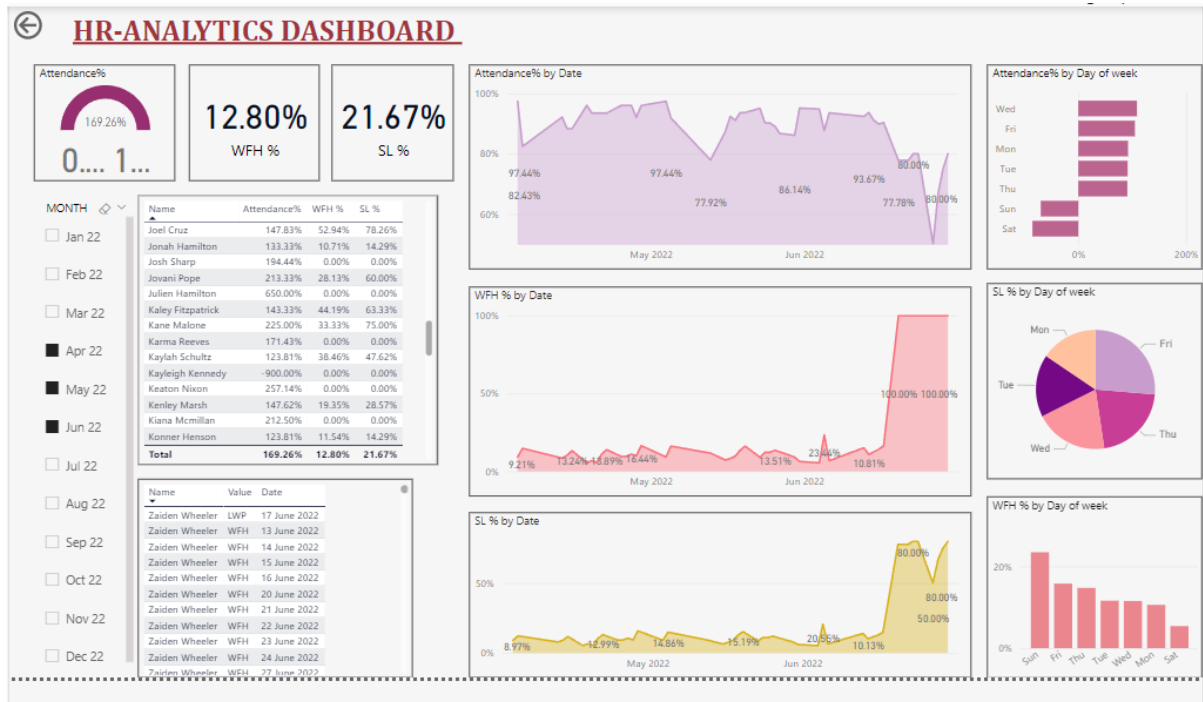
HR-ANALYTICS DASHBOARD

Attendance%
169.26%
0.... 1...

12.80%
WFH %

21.67%
SL %

Attendance% by Date
100%
80%
60%
97.44%
82.43%
97.44%
77.92%
86.14%
93.67%
80.00%
77.78%
80.00%
May 2022
Jun 2022

Attendance% by Day of week
Wed
Fri
Mon
Tue
Thu
Sun
Sat
0%
200%

MONTH
Jan 22
Feb 22
Mar 22
Apr 22
May 22
Jun 22
Jul 22
Aug 22
Sep 22
Oct 22
Nov 22
Dec 22

| Name | Attendance% | WFH % | SL % |
|---|---|---|---|
| Joel Cruz | 147.83% | 52.94% | 78.26% |
| Jonah Hamilton | 133.33% | 10.71% | 14.29% |
| Josh Sharp | 194.44% | 0.00% | 0.00% |
| Jovani Pope | 213.33% | 28.13% | 60.00% |
| Julien Hamilton | 650.00% | 0.00% | 0.00% |
| Kaley Fitzpatrick | 143.33% | 44.19% | 63.33% |
| Kane Malone | 225.00% | 33.33% | 75.00% |
| Karma Reeves | 171.43% | 0.00% | 0.00% |
| Kaylah Schultz | 123.81% | 38.46% | 47.62% |
| Kayleigh Kennedy | -900.00% | 0.00% | 0.00% |
| Keaton Nixon | 257.14% | 0.00% | 0.00% |
| Kenley Marsh | 147.62% | 19.35% | 28.57% |
| Kiana Mcmillan | 212.50% | 0.00% | 0.00% |
| Konner Henson | 123.81% | 11.54% | 14.29% |
| Total | 169.26% | 12.80% | 21.67% |

WFH % by Date
100%
50%
0%
9.21%
13.24%
13.89%
16.44%
13.51%
23.46%
10.81%
100.00%
100.00%
May 2022
Jun 2022

SL % by Day of week
Mon
Fri
Tue
Thu
Wed

| Name | Value | Date |
|---|---|---|
| Zaiden Wheeler | LWP | 17 June 2022 |
| Zaiden Wheeler | WFH | 13 June 2022 |
| Zaiden Wheeler | WFH | 14 June 2022 |
| Zaiden Wheeler | WFH | 15 June 2022 |
| Zaiden Wheeler | WFH | 16 June 2022 |
| Zaiden Wheeler | WFH | 20 June 2022 |
| Zaiden Wheeler | WFH | 21 June 2022 |
| Zaiden Wheeler | WFH | 22 June 2022 |
| Zaiden Wheeler | WFH | 23 June 2022 |
| Zaiden Wheeler | WFH | 24 June 2022 |
| Zaiden Wheeler | WFH | 27 June 2022 |

SL % by Date
50%
0%
8.97%
12.99%
14.86%
15.19%
20.56%
10.13%
80.00%
80.00%
50.00%
May 2022
Jun 2022

WFH % by Day of week
20%
0%
Sun
Fri
Thu
Tue
Wed
Mon
Sat